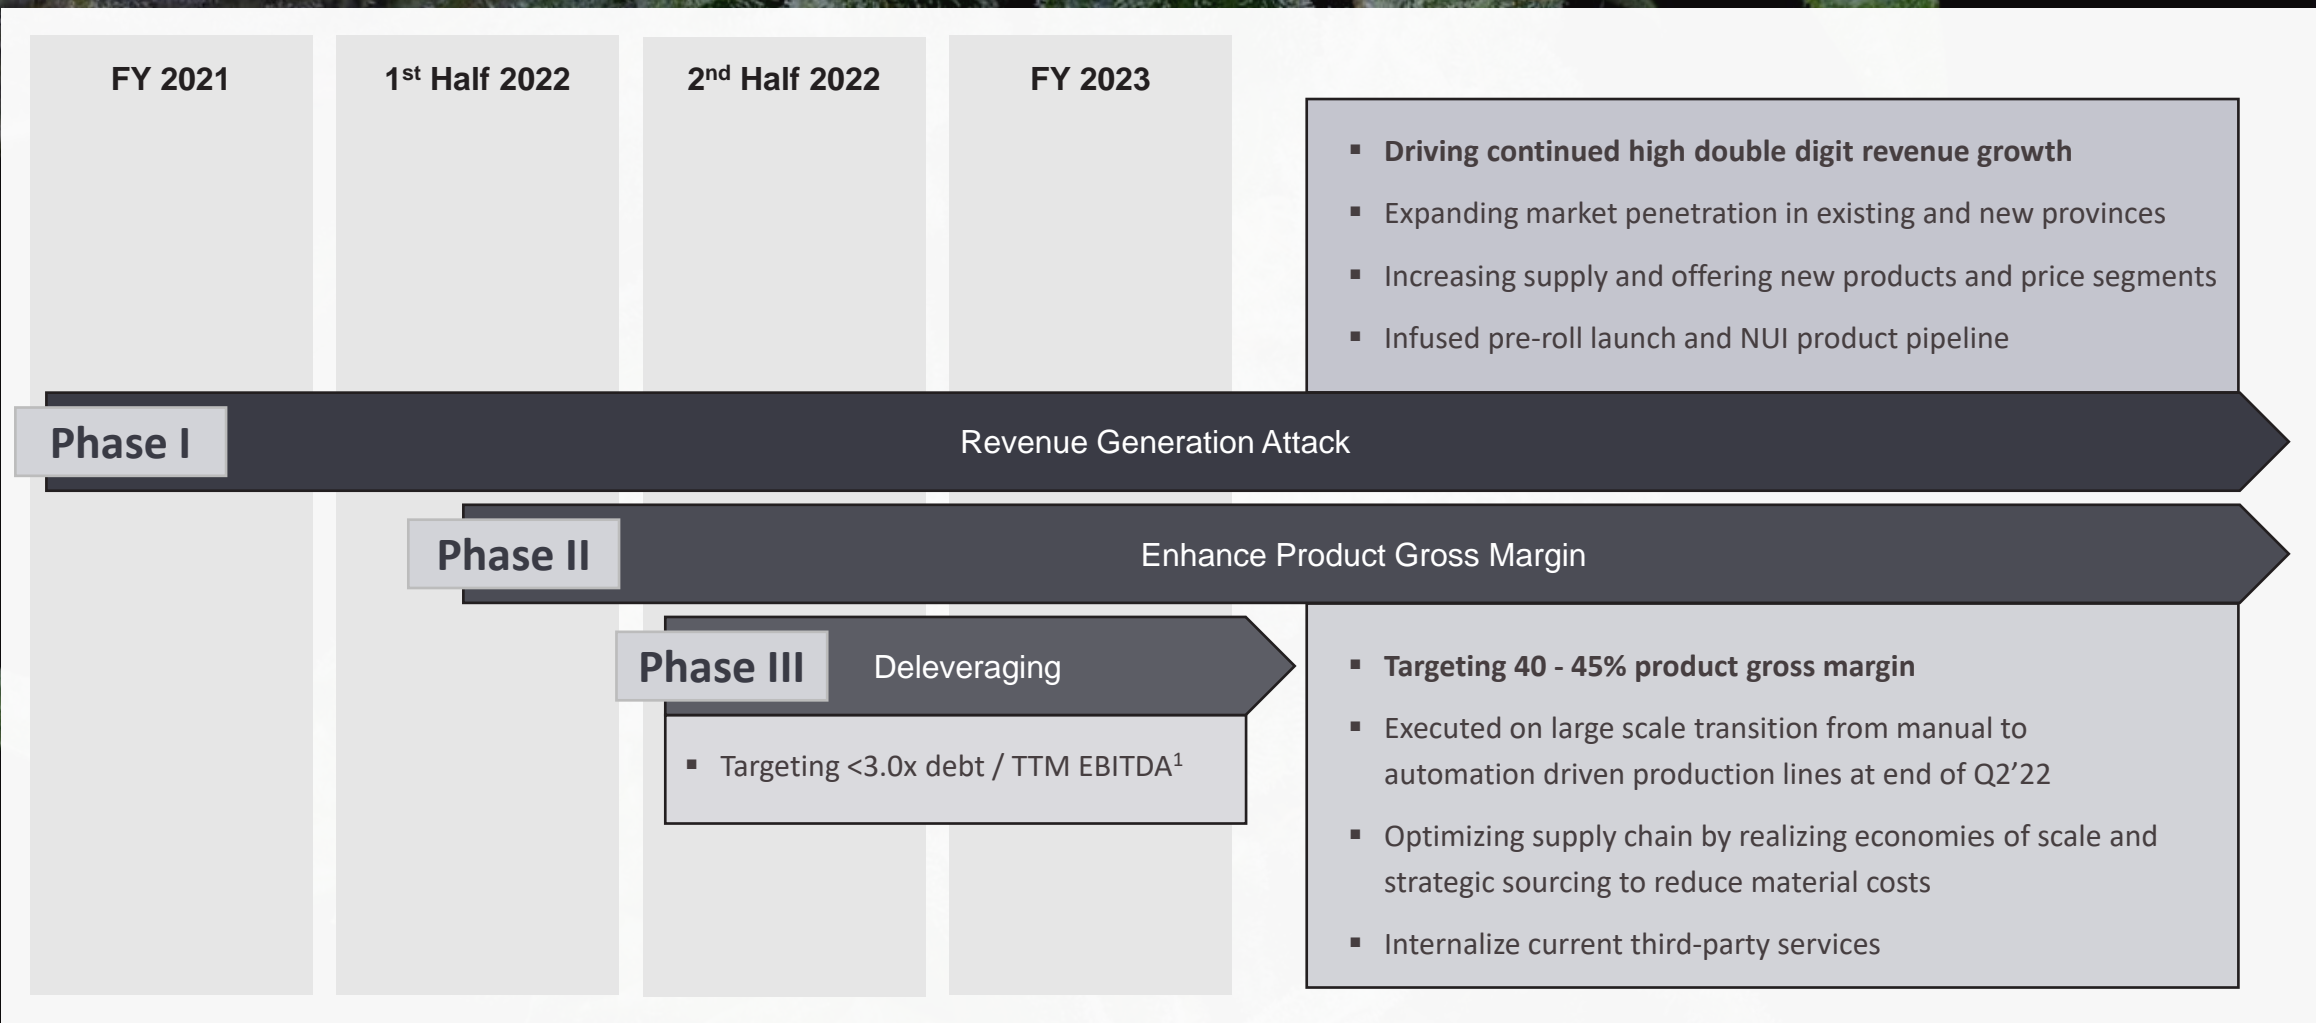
FY 2021

1$^{st}$ Half 2022

2$^{nd}$ Half 2022

FY 2023

- **Driving continued high double digit revenue growth**
- Expanding market penetration in existing and new provinces
- Increasing supply and offering new products and price segments
- Infused pre-roll launch and NUI product pipeline

Phase I

Revenue Generation Attack

Phase II

Enhance Product Gross Margin

Phase III

Deleveraging

- Targeting <3.0x debt / TTM EBITDA$^{1}$

- **Targeting 40 - 45% product gross margin**
- Executed on large scale transition from manual to automation driven production lines at end of Q2'22
- Optimizing supply chain by realizing economies of scale and strategic sourcing to reduce material costs
- Internalize current third-party services